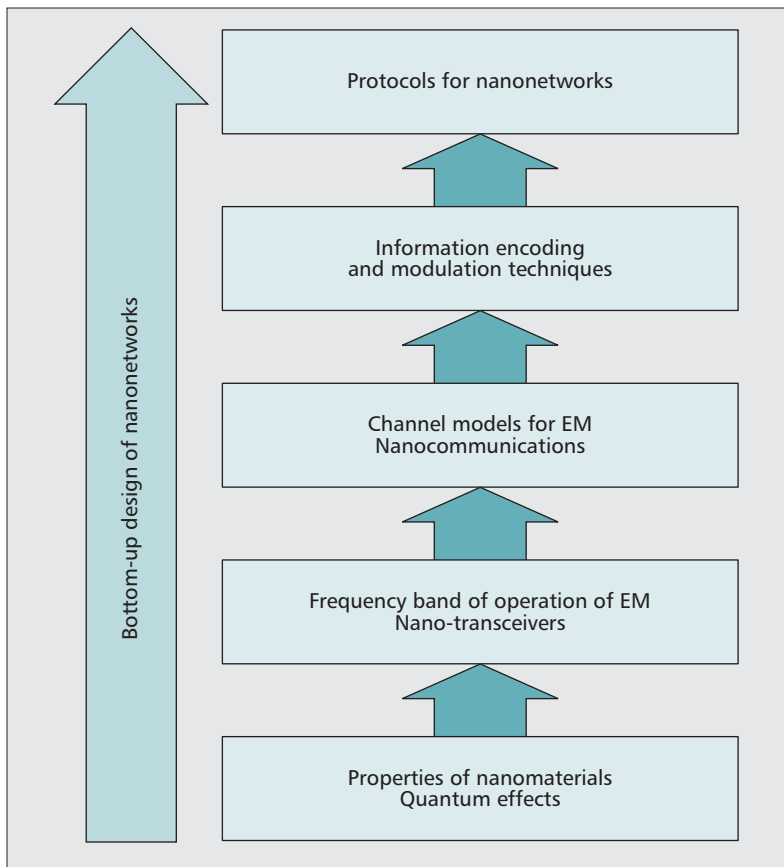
Bottom-up design of nanonetworks

Protocols for nanonetworks

Information encoding and modulation techniques

Channel models for EM Nanocommunications

Frequency band of operation of EM Nano-transceivers

Properties of nanomaterials Quantum effects